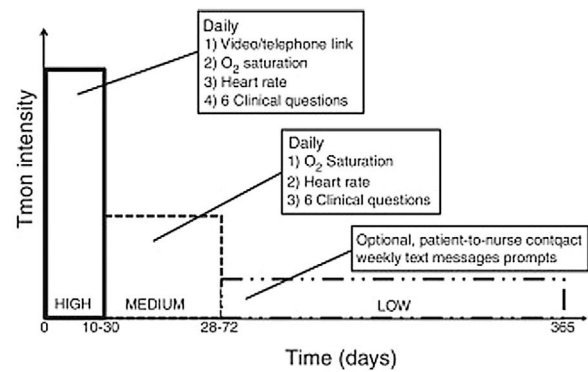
Daily
1) Video/telephone link
2) $O_2$ saturation
3) Heart rate
4) 6 Clinical questions

Daily
1) $O_2$ Saturation
2) Heart rate
3) 6 Clinical questions

Optional, patient-to-nurse contqact weekly text messages prompts

Tmon intensity

HIGH
MEDIUM
LOW

0
10-30
28-72
365

Time (days)